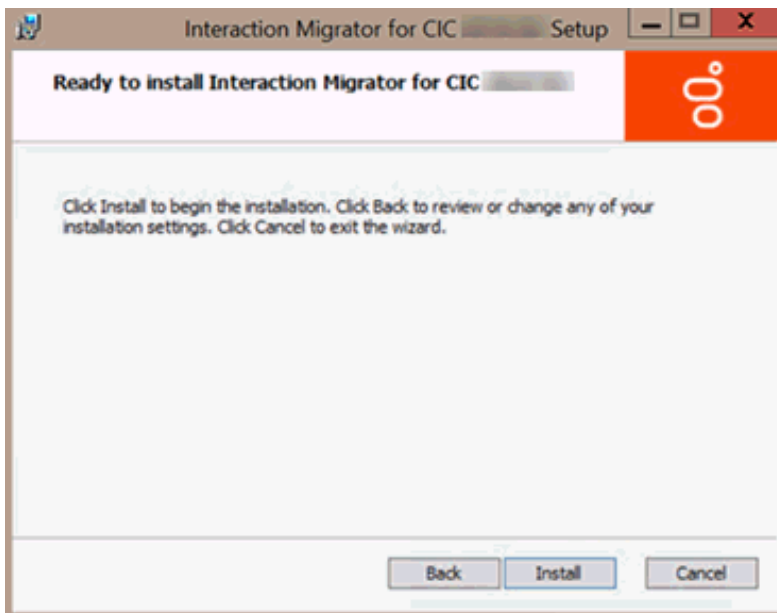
Interaction Migrator for CIC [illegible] Setup

Ready to install Interaction Migrator for CIC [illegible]

Click Install to begin the installation. Click Back to review or change any of your installation settings. Click Cancel to exit the wizard.

Back Install Cancel